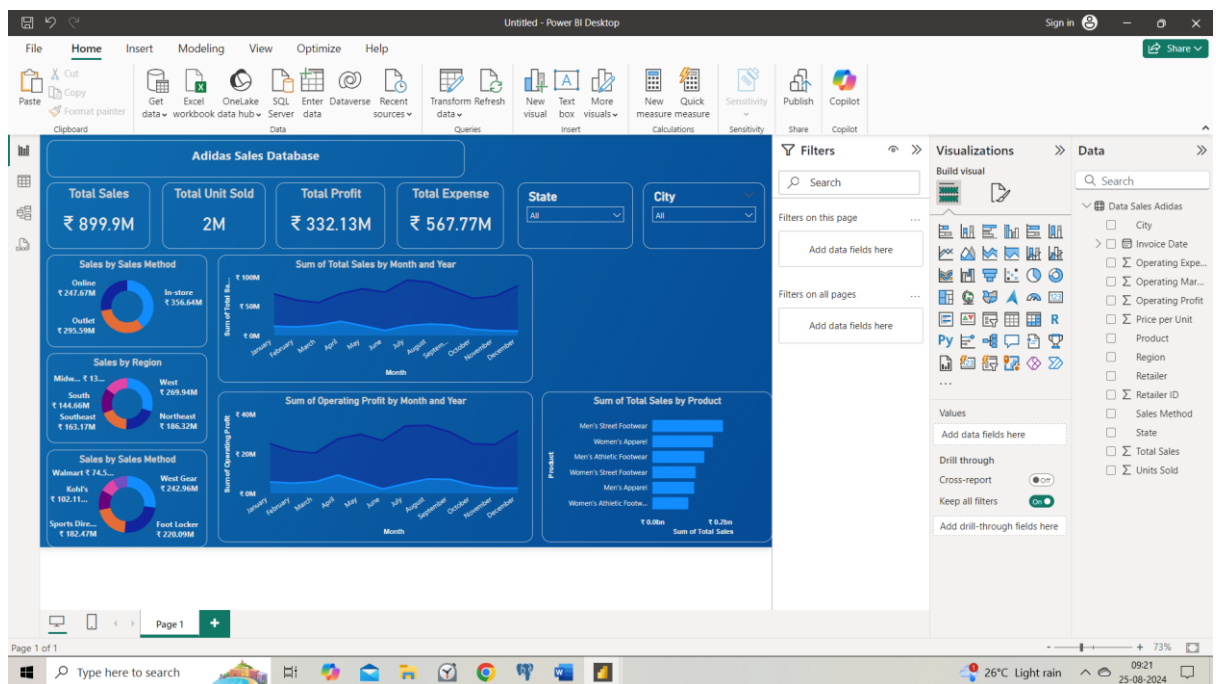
Untitled - Power BI Desktop

Sign in

File Home Insert Modeling View Optimize Help

Share

Paste Cut Copy Format painter Clipboard

Get data Excel workbook OneLake data hub SQL Server Enter data Dataverse Recent sources Data

Transform data Refresh Queries

New visual Text box More visuals Insert

New measure Quick measure Calculations

Sensitivity Sensitivity

Publish Share

Copilot Copilot

Adidas Sales Database

Total Sales ₹ 899.9M

Total Unit Sold 2M

Total Profit ₹ 332.13M

Total Expense ₹ 567.77M

State All

City All

Sales by Sales Method
Online ₹ 247.67M
In-store ₹ 356.64M
Outlet ₹ 295.59M

Sum of Total Sales by Month and Year
₹ 100M
₹ 50M
₹ 0M
Sum of Total Sa...
January February March April May June July August Septem... October November December
Month

Sales by Region
Midw... ₹ 13...
West ₹ 269.94M
South ₹ 144.66M
Southeast ₹ 163.17M
Northeast ₹ 186.32M

Sum of Operating Profit by Month and Year
₹ 40M
₹ 20M
₹ 0M
Sum of Operating Profit
January February March April May June July August September October November December
Month

Sum of Total Sales by Product
Men's Street Footwear
Women's Apparel
Men's Athletic Footwear
Women's Street Footwear
Men's Apparel
Women's Athletic Footw...
Product
₹ 0.0bn ₹ 0.2bn
Sum of Total Sales

Sales by Sales Method
Walmart ₹ 74.5...
West Gear ₹ 242.96M
Kohl's ₹ 102.11...
Sports Dire... ₹ 182.47M
Foot Locker ₹ 220.09M

Filters
Search
Filters on this page
Add data fields here
Filters on all pages
Add data fields here

Visualizations
Build visual
Values
Add data fields here
Drill through
Cross-report Off
Keep all filters On
Add drill-through fields here

Data
Search
Data Sales Adidas
City
Invoice Date
Operating Expe...
Operating Mar...
Operating Profit
Price per Unit
Product
Region
Retailer
Retailer ID
Sales Method
State
Total Sales
Units Sold

Page 1

Page 1 of 1

73%

Type here to search

26°C Light rain

09:21
25-08-2024